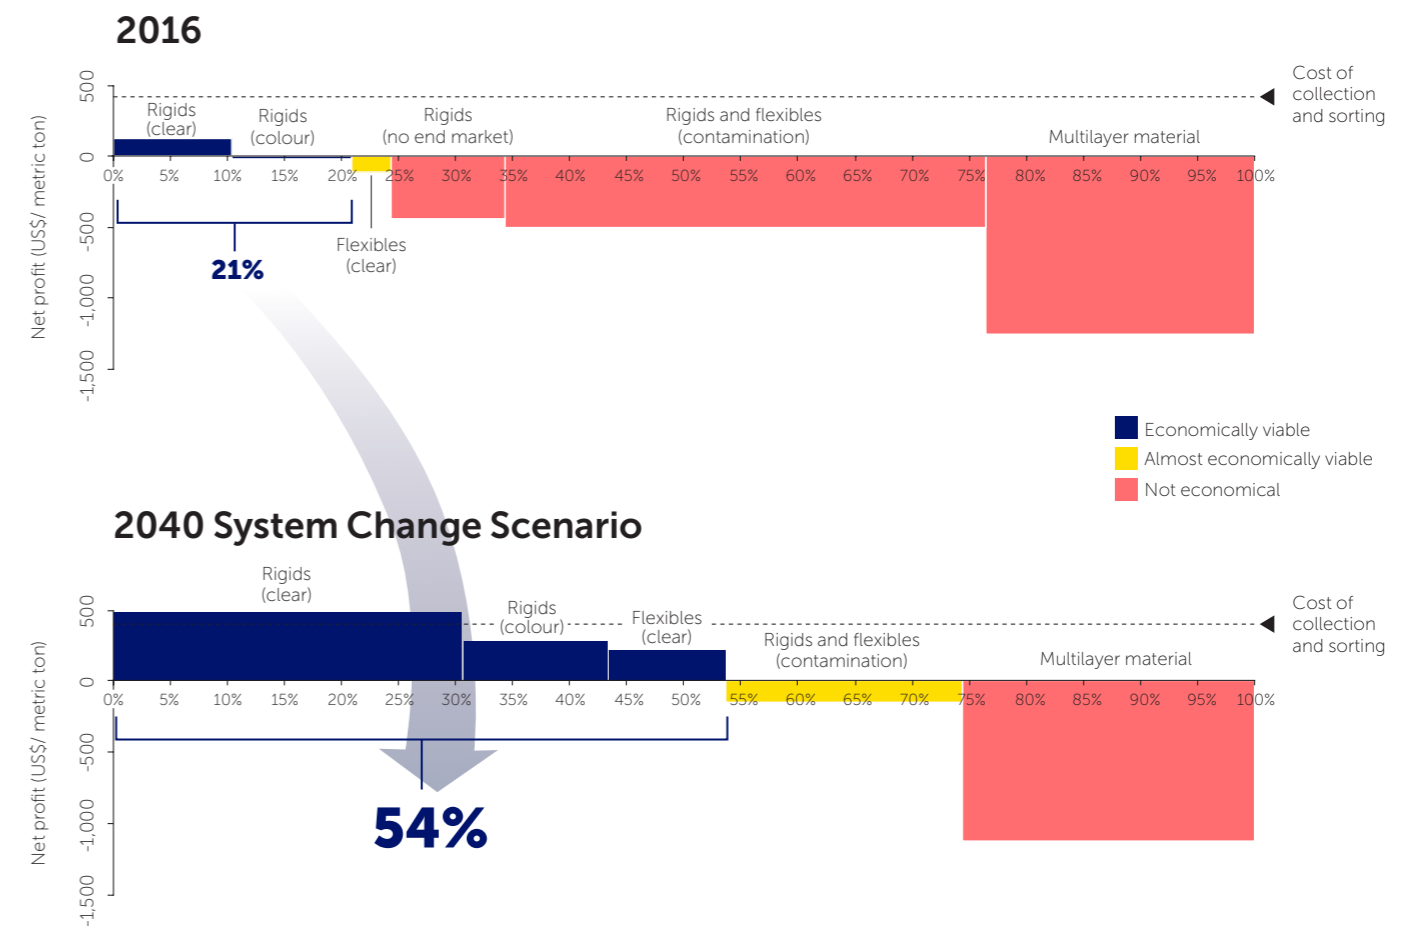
2016

Net profit (US$/ metric ton)

500
0
-500
-1,000
-1,500

Rigids (clear)
Rigids (colour)
Rigids (no end market)
Rigids and flexibles (contamination)
Multilayer material
Cost of collection and sorting

0% 5% 10% 15% 20% 25% 30% 35% 40% 45% 50% 55% 60% 65% 70% 75% 80% 85% 90% 95% 100%

21%
Flexibles (clear)

Economically viable
Almost economically viable
Not economical

2040 System Change Scenario

Net profit (US$/ metric ton)

500
0
-500
-1,000
-1,500

Rigids (clear)
Rigids (colour)
Flexibles (clear)
Rigids and flexibles (contamination)
Multilayer material
Cost of collection and sorting

0% 5% 10% 15% 20% 25% 30% 35% 40% 45% 50% 55% 60% 65% 70% 75% 80% 85% 90% 95% 100%

54%